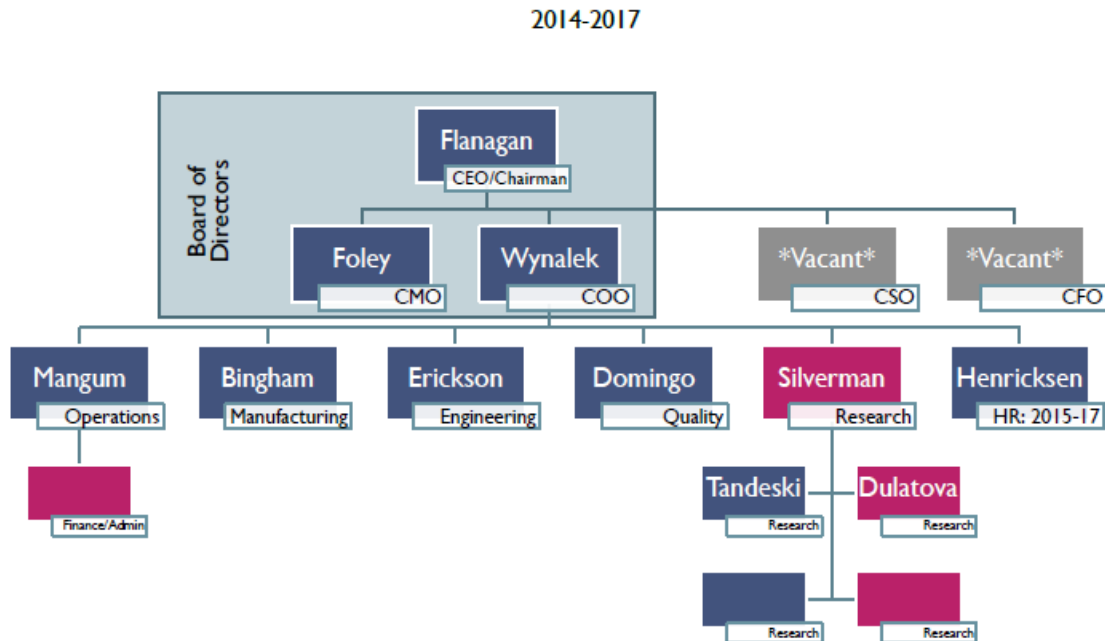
2014-2017

Board of Directors

Flanagan
CEO/Chairman

Foley
CMO

Wynalek
COO

*Vacant*
CSO

*Vacant*
CFO

Mangum
Operations

Bingham
Manufacturing

Erickson
Engineering

Domingo
Quality

Silverman
Research

Henricksen
HR: 2015-17

Finance/Admin

Tandeski
Research

Dulatova
Research

Research

Research